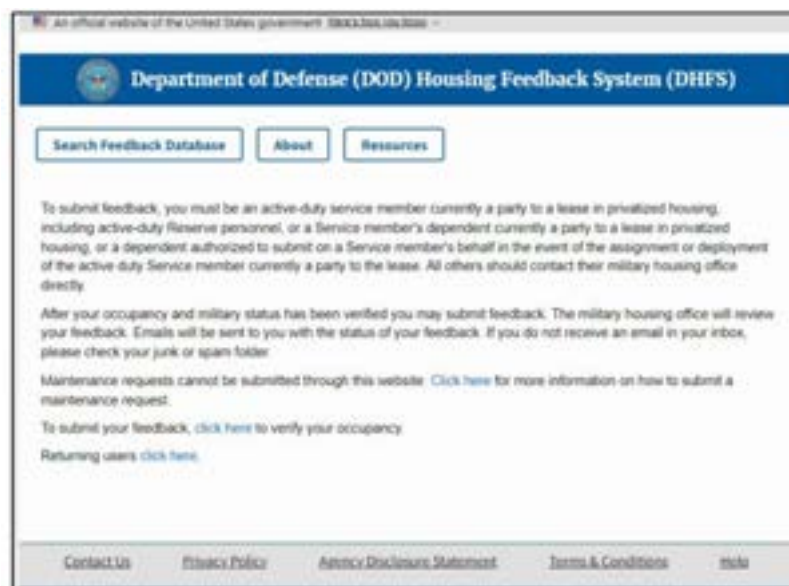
An official website of the United States government Here's how you know

Department of Defense (DOD) Housing Feedback System (DHFS)

Search Feedback Database

About

Resources

To submit feedback, you must be an active-duty service member currently a party to a lease in privatized housing, including active-duty Reserve personnel, or a Service member's dependent currently a party to a lease in privatized housing, or a dependent authorized to submit on a Service member's behalf in the event of the assignment or deployment of the active duty Service member currently a party to the lease. All others should contact their military housing office directly.

After your occupancy and military status has been verified you may submit feedback. The military housing office will review your feedback. Emails will be sent to you with the status of your feedback. If you do not receive an email in your inbox, please check your junk or spam folder.

Maintenance requests cannot be submitted through this website. Click here for more information on how to submit a maintenance request.

To submit your feedback, click here to verify your occupancy.

Returning users click here.

Contact Us

Privacy Policy

Agency Disclosure Statement

Terms & Conditions

Help